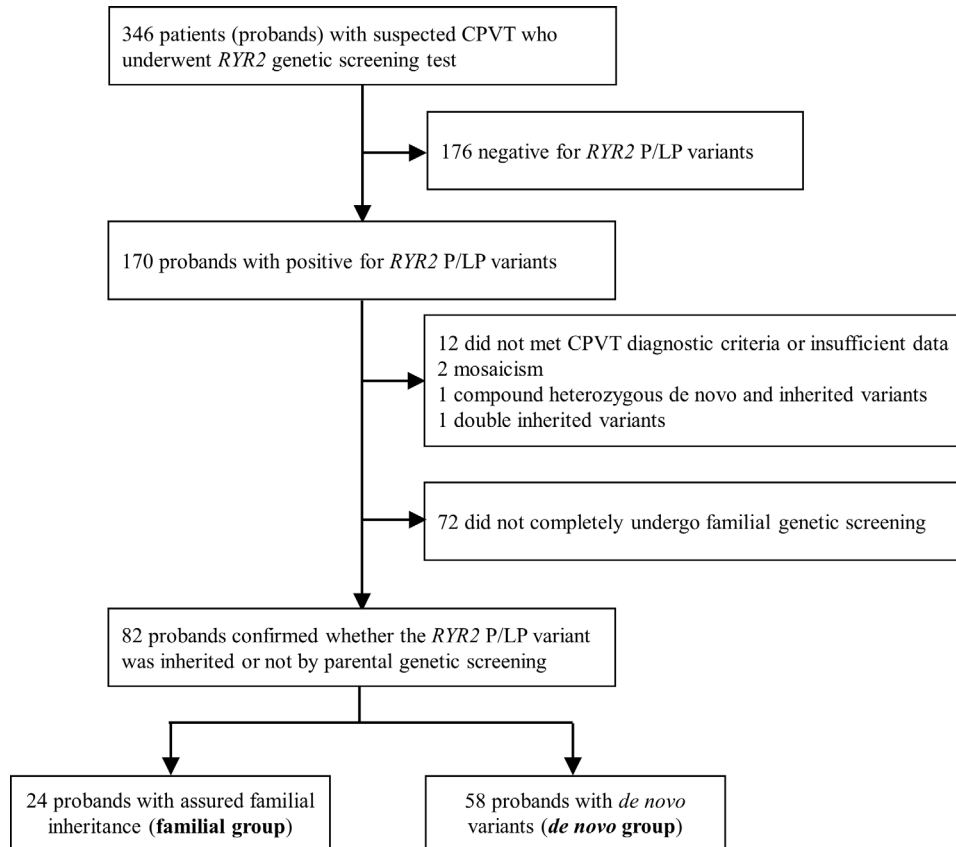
346 patients (probands) with suspected CPVT who underwent RYR2 genetic screening test

176 negative for RYR2 P/LP variants

170 probands with positive for RYR2 P/LP variants

12 did not met CPVT diagnostic criteria or insufficient data
2 mosaicism
1 compound heterozygous de novo and inherited variants
1 double inherited variants

72 did not completely undergo familial genetic screening

82 probands confirmed whether the RYR2 P/LP variant was inherited or not by parental genetic screening

24 probands with assured familial inheritance (**familial group**)

58 probands with *de novo* variants (***de novo*** **group**)